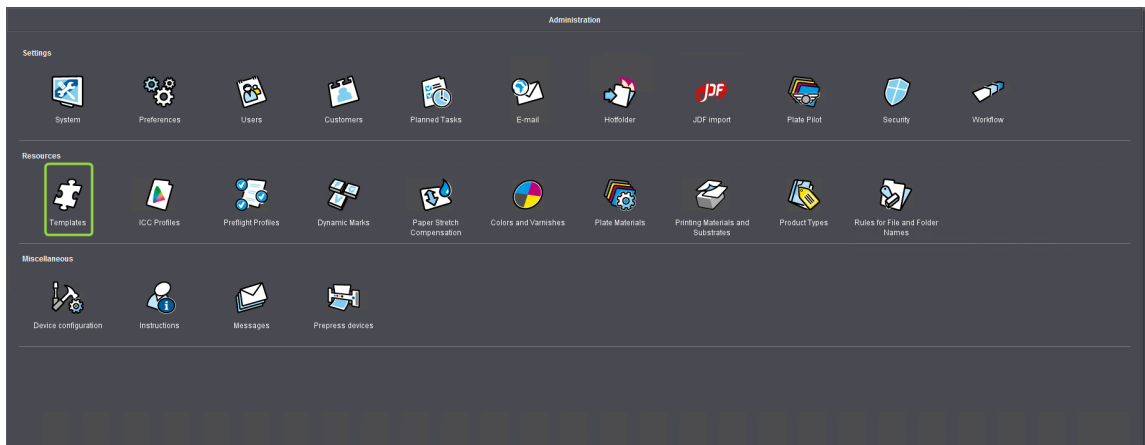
Administration

Settings

System
Preferences
Users
Customers
Planned Tasks
E-mail
Hotfolder
JDF
JDF import
Plate Pilot
Security
Workflow

Resources

Templates
ICC Profiles
Preflight Profiles
Dynamic Marks
Paper Stretch Compensation
Colors and Varnishes
Plate Materials
Printing Materials and Substrates
Product Types
Rules for File and Folder Names

Miscellaneous

Device configuration
Instructions
Messages
Prepress devices